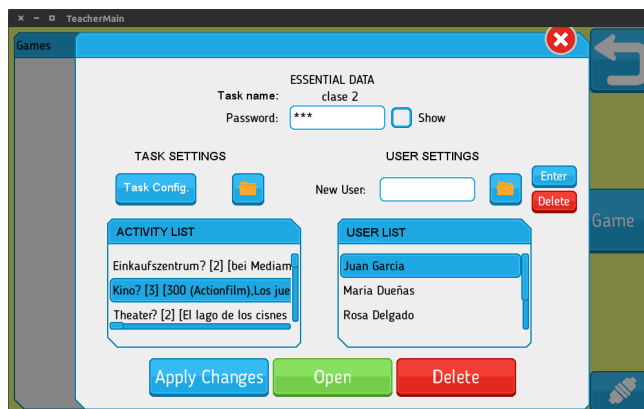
× − □ TeacherMain

Games

ESSENTIAL DATA

Task name: clase 2

Password: ***

Show

TASK SETTINGS

Task Config.

USER SETTINGS

New User:

Enter

Delete

ACTIVITY LIST

Einkaufszentrum? [2] [bei Mediam

Kino? [3] [300 (Actionfilm),Los jue

Theater? [2] [El lago de los cisnes

USER LIST

Juan Garcia

Maria Dueñas

Rosa Delgado

Apply Changes

Open

Delete

Game